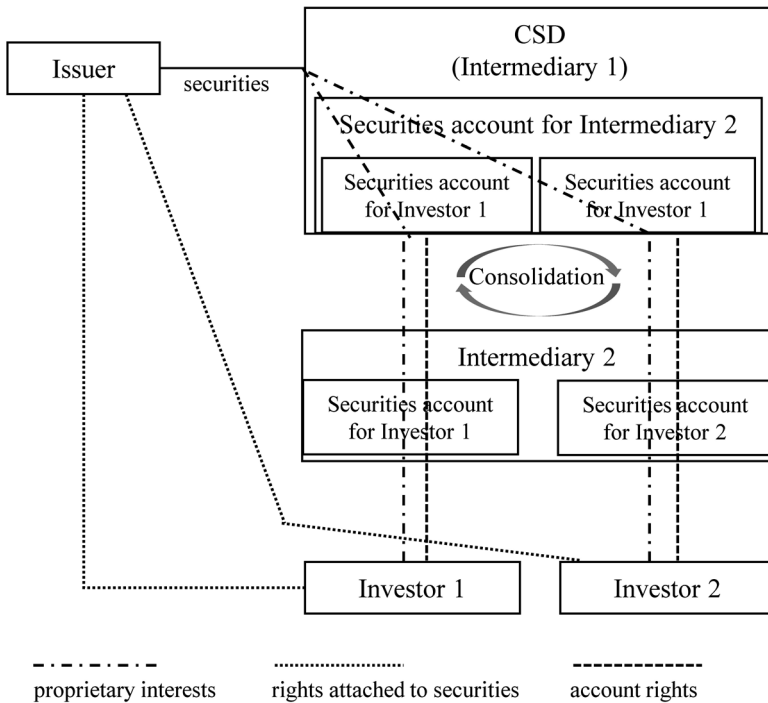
Issuer

securities

CSD
(Intermediary 1)

Securities account for Intermediary 2

Securities account for Investor 1

Securities account for Investor 1

Consolidation

Intermediary 2

Securities account for Investor 1

Securities account for Investor 2

Investor 1

Investor 2

proprietary interests

rights attached to securities

account rights